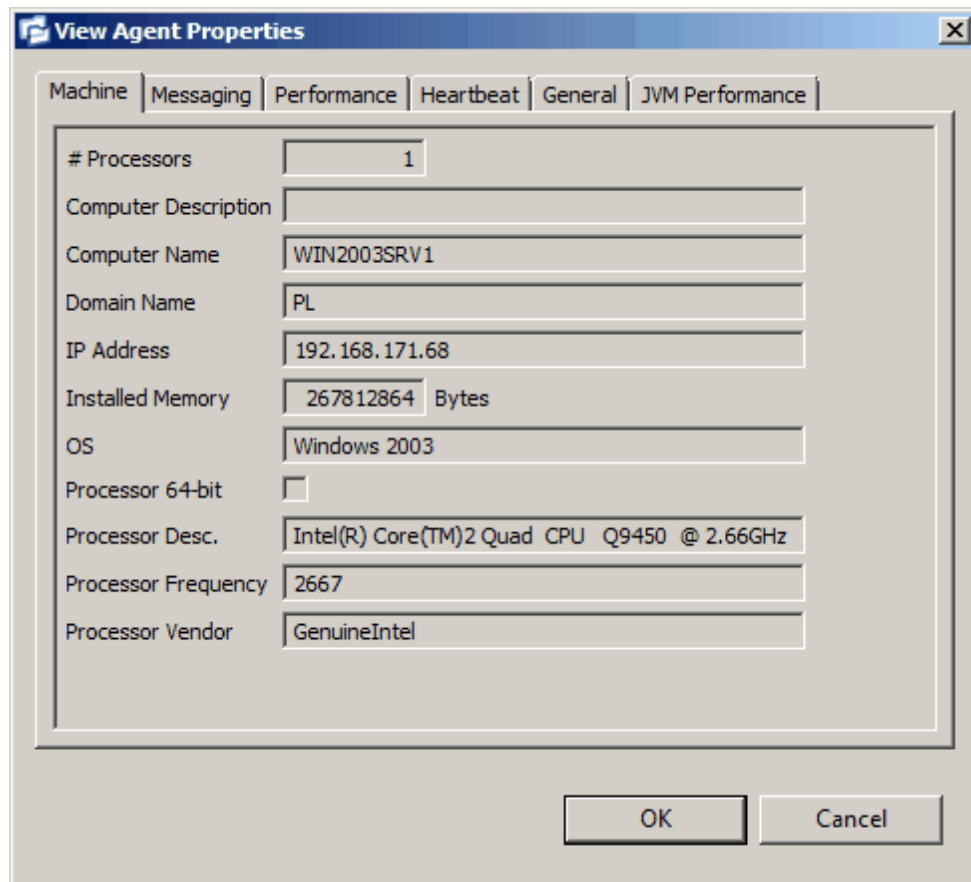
View Agent Properties

Machine | Messaging | Performance | Heartbeat | General | JVM Performance

# Processors 1

Computer Description

Computer Name WIN2003SRV1

Domain Name PL

IP Address 192.168.171.68

Installed Memory 267812864 Bytes

OS Windows 2003

Processor 64-bit

Processor Desc. Intel(R) Core(TM)2 Quad CPU Q9450 @ 2.66GHz

Processor Frequency 2667

Processor Vendor GenuineIntel

OK Cancel